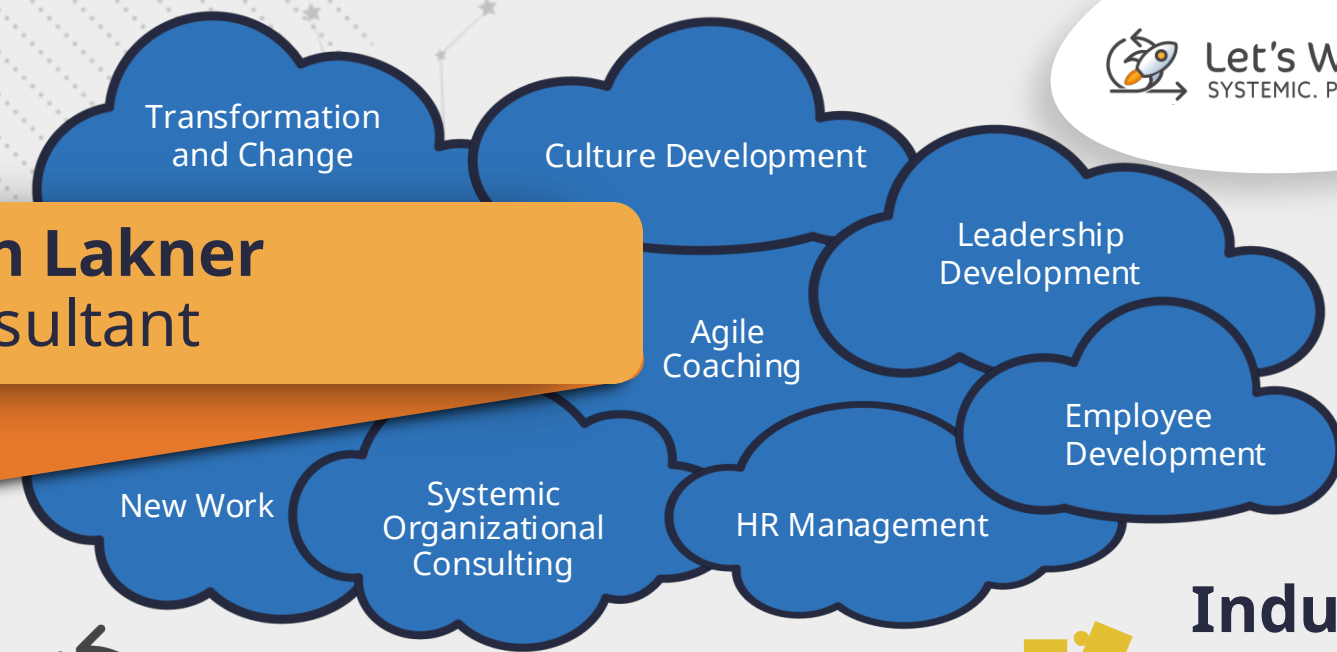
Let's W
SYSTEMIC. P

Transformation and Change

Culture Development

n Lakner
sultant

Leadership Development

Agile Coaching

Employee Development

New Work

Systemic Organizational Consulting

HR Management

Indu